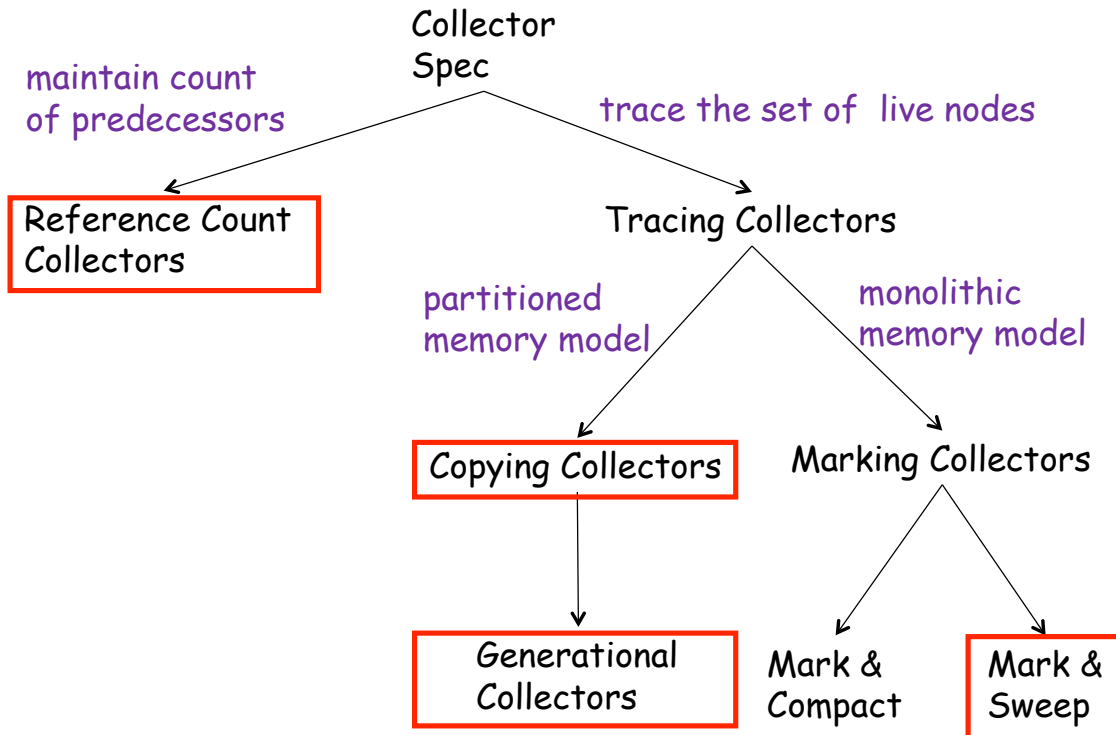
Collector Spec

maintain count of predecessors

trace the set of live nodes

Reference Count Collectors

Tracing Collectors

partitioned memory model

monolithic memory model

Copying Collectors

Marking Collectors

Generational Collectors

Mark & Compact

Mark & Sweep